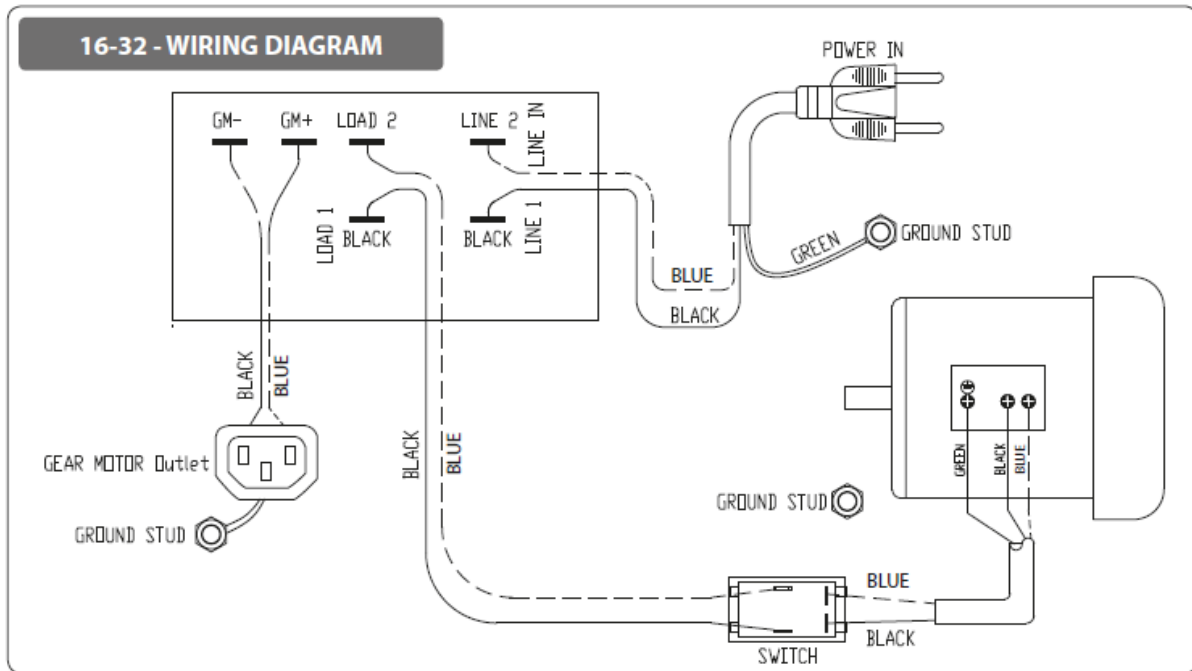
16-32 - WIRING DIAGRAM

POWER IN

GM- GM+ LOAD 2 LINE 2 LINE IN

LOAD 1 BLACK BLACK LINE 1

GREEN GROUND STUD

BLUE

BLACK

BLACK BLUE

GEAR MOTOR Outlet

GROUND STUD

BLACK BLUE

GREEN BLACK BLUE

GROUND STUD

BLUE

BLACK

SWITCH